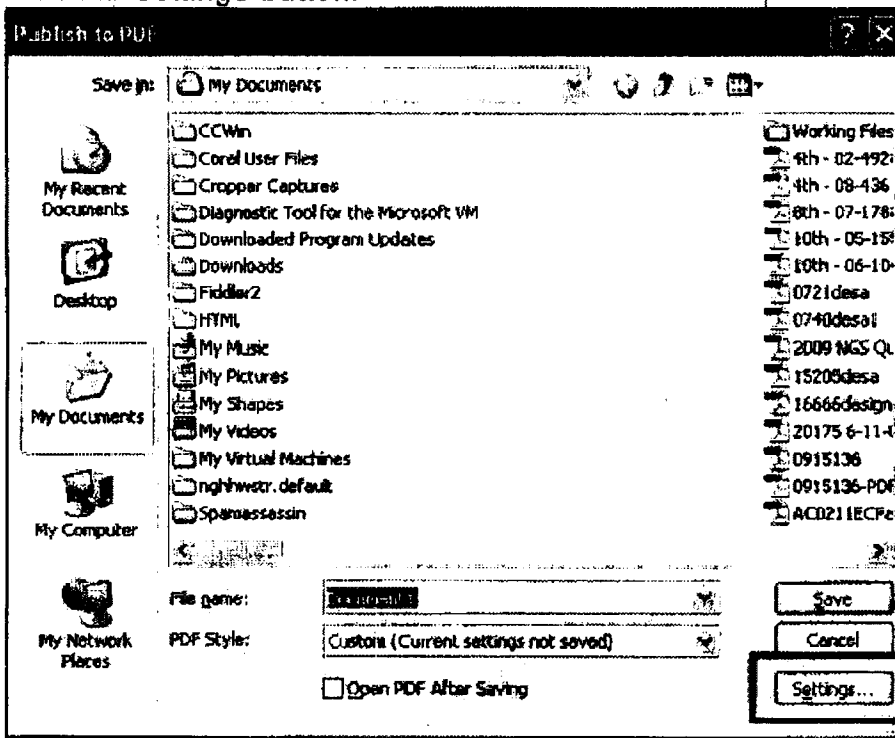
Publish to PDF

?

Save in: My Documents

My Recent Documents

Desktop

My Documents

My Computer

My Network Places

CCWin
Corel User Files
Cropper Captures
Diagnostic Tool for the Microsoft VM
Downloaded Program Updates
Downloads
Fiddler2
HTML
My Music
My Pictures
My Shapes
My Videos
My Virtual Machines
nghhwstr.default
Spamassassin

Working Files
4th - 02-492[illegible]
4th - 08-436
8th - 07-178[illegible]
10th - 05-15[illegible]
10th - 06-10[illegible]
0721desa
0740desa1
2009 NGS Qu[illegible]
15205desa
16666design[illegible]
20175 6-11-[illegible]
0915136
0915136-PDF
AC0211ECFe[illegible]

File name: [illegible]

PDF Style: Custom (Current settings not saved)

Open PDF After Saving

Save

Cancel

Settings...